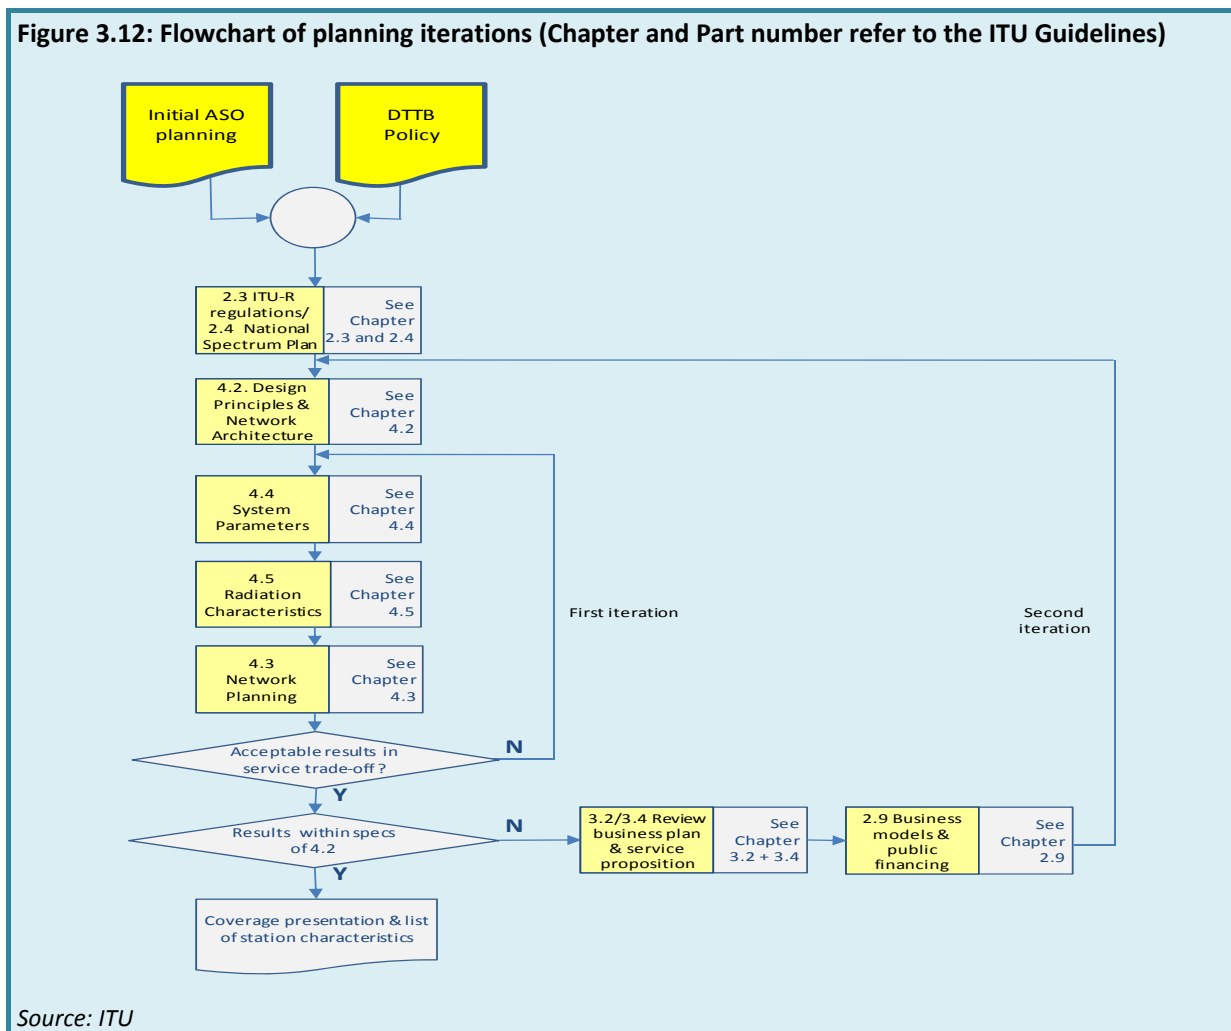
Figure 3.12: Flowchart of planning iterations (Chapter and Part number refer to the ITU Guidelines)

Initial ASO planning

DTTB Policy

2.3 ITU-R regulations/ 2.4 National Spectrum Plan

See Chapter 2.3 and 2.4

4.2. Design Principles & Network Architecture

See Chapter 4.2

4.4 System Parameters

See Chapter 4.4

4.5 Radiation Characteristics

See Chapter 4.5

4.3 Network Planning

See Chapter 4.3

First iteration

Second iteration

Acceptable results in service trade-off?

N

Y

Results within specs of 4.2

N

Y

3.2/3.4 Review business plan & service proposition

See Chapter 3.2 + 3.4

2.9 Business models & public financing

See Chapter 2.9

Coverage presentation & list of station characteristics

Source: ITU